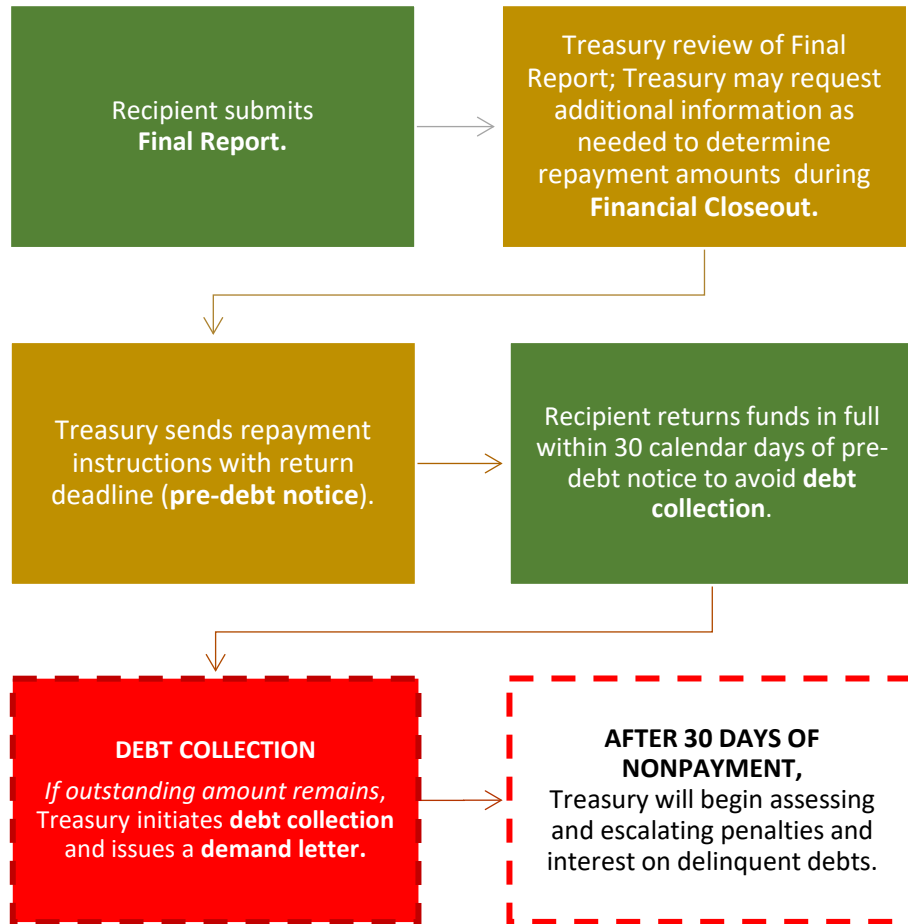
Recipient submits **Final Report.**

Treasury review of Final Report; Treasury may request additional information as needed to determine repayment amounts during **Financial Closeout.**

Treasury sends repayment instructions with return deadline (**pre-debt notice**).

Recipient returns funds in full within 30 calendar days of pre-debt notice to avoid **debt collection**.

**DEBT COLLECTION**

*If outstanding amount remains*, Treasury initiates **debt collection** and issues a **demand letter.**

**AFTER 30 DAYS OF NONPAYMENT,**
Treasury will begin assessing and escalating penalties and interest on delinquent debts.